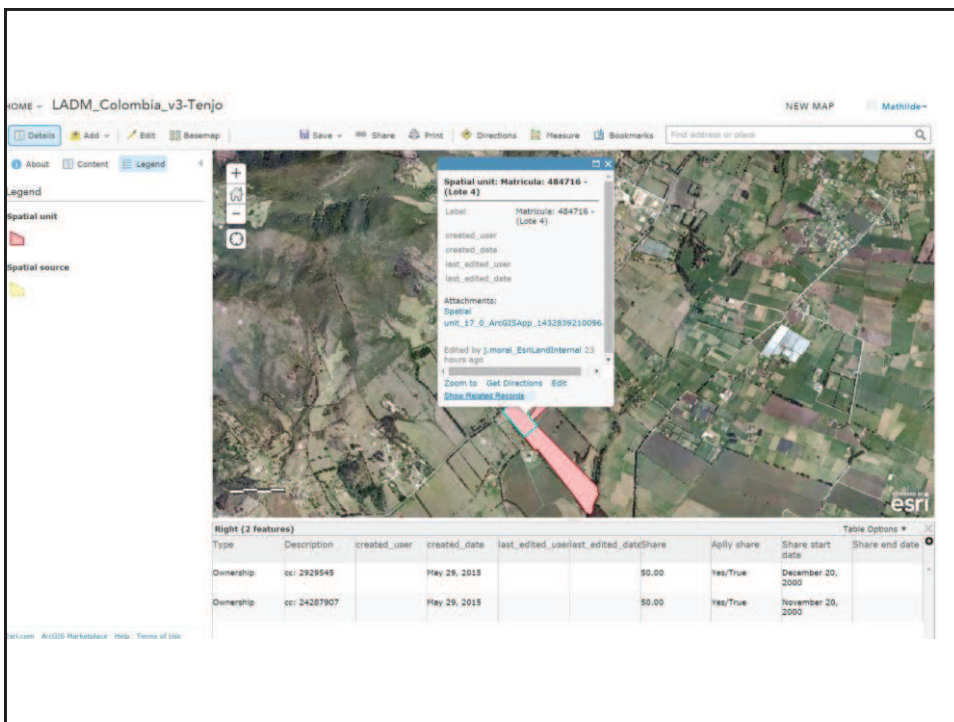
HOME ▾ LADM_Colombia_v3-Tenjo

NEW MAP Mathilde ▾

Details Add ▾ Edit Basemap Save ▾ Share Print Directions Measure Bookmarks Find address or place

About Content Legend

Legend

Spatial unit

Spatial source

Spatial unit: Matricula: 484716 - (Lote 4)

Label Matricula: 484716 - (Lote 4)

created_user

created_date

last_edited_user

last_edited_date

Attachments:
Spatial unit_17_0_ArcGISApp_1432839210096.

Edited by j.moral_EsriLandInternal 23 hours ago

Zoom to Get Directions Edit

Show Related Records

esri

Right (2 features) Table Options ▾

| Type | Description | created_user | created_date | last_edited_user | last_edited_date | Share | Aplly share | Share start date | Share end date |
|---|---|---|---|---|---|---|---|---|---|
| Ownership | cc: 2929545 | | May 29, 2015 | | | 50.00 | Yes/True | December 20, 2000 | |
| Ownership | cc: 24287907 | | May 29, 2015 | | | 50.00 | Yes/True | November 20, 2000 | |

Esri.com ArcGIS Marketplace Help Terms of Use